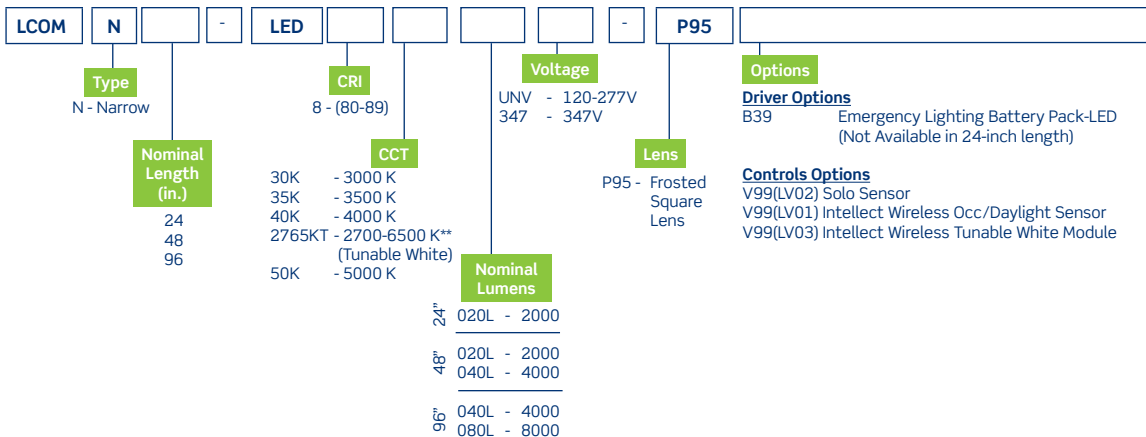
| LCOM | N | | - | LED | | | | | - | P95 | |
|---|---|---|---|---|---|---|---|---|---|---|---|

Type
N - Narrow

Nominal Length (in.)
24
48
96

CRI
8 - (80-89)

CCT
30K - 3000 K
35K - 3500 K
40K - 4000 K
2765KT - 2700-6500 K** (Tunable White)
50K - 5000 K

Nominal Lumens
24"
020L - 2000
48"
020L - 2000
040L - 4000
96"
040L - 4000
080L - 8000

Voltage
UNV - 120-277V
347 - 347V

Lens
P95 - Frosted Square Lens

Options
Driver Options
B39 Emergency Lighting Battery Pack-LED (Not Available in 24-inch length)

Controls Options
V99(LV02) Solo Sensor
V99(LV01) Intellect Wireless Occ/Daylight Sensor
V99(LV03) Intellect Wireless Tunable White Module